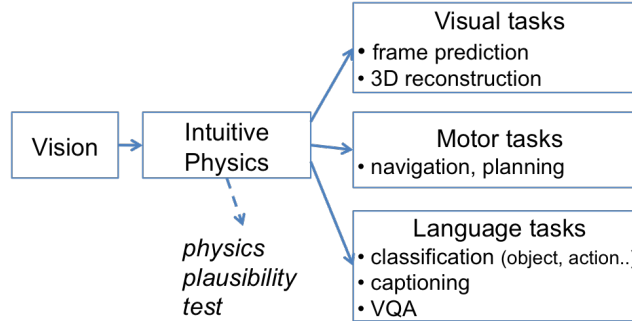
Vision

Intuitive Physics

physics plausibility test

Visual tasks
• frame prediction
• 3D reconstruction

Motor tasks
• navigation, planning

Language tasks
• classification (object, action..)
• captioning
• VQA